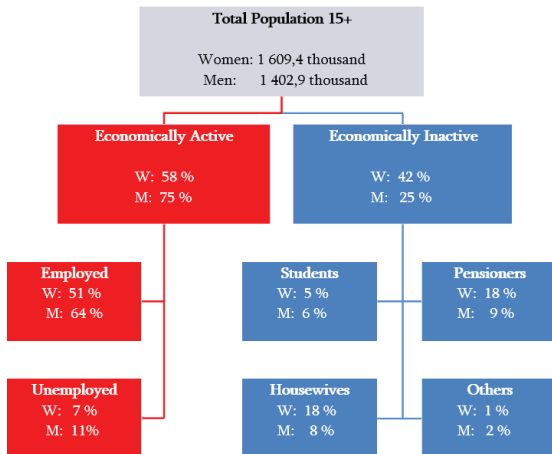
Total Population 15+

Women: 1 609,4 thousand
Men: 1 402,9 thousand

Economically Active

W: 58 %
M: 75 %

Economically Inactive

W: 42 %
M: 25 %

Employed
W: 51 %
M: 64 %

Students
W: 5 %
M: 6 %

Pensioners
W: 18 %
M: 9 %

Unemployed
W: 7 %
M: 11%

Housewives
W: 18 %
M: 8 %

Others
W: 1 %
M: 2 %